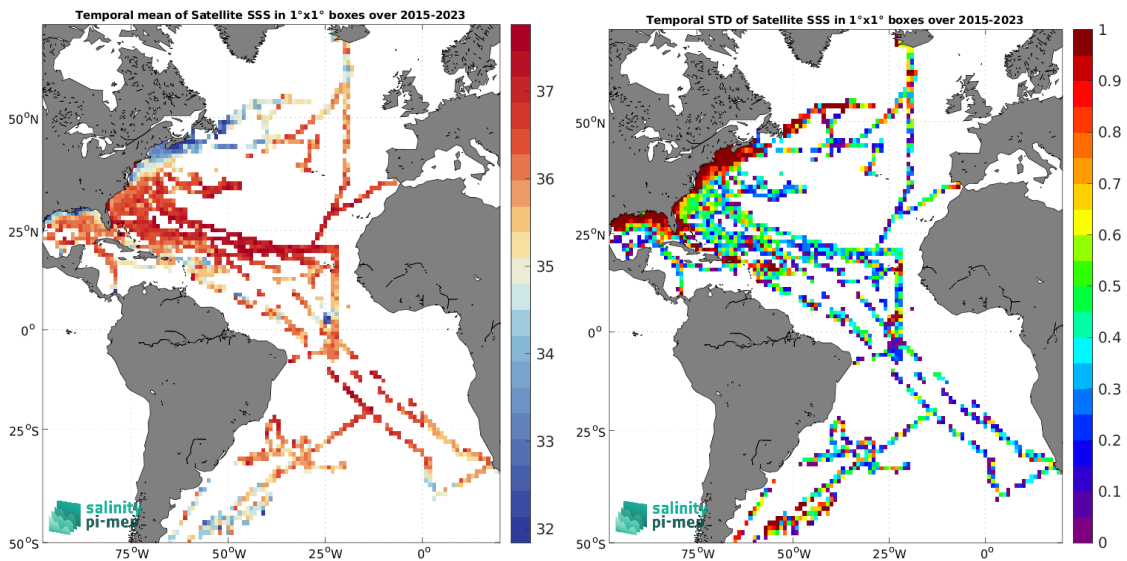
Temporal mean of Satellite SSS in 1°x1° boxes over 2015-2023

50°N
25°N
0°
25°S
50°S
75°W
50°W
25°W
0°

37
36
35
34
33
32

salinity
pi-mep

Temporal STD of Satellite SSS in 1°x1° boxes over 2015-2023

50°N
25°N
0°
25°S
50°S
75°W
50°W
25°W
0°

1
0.9
0.8
0.7
0.6
0.5
0.4
0.3
0.2
0.1
0

salinity
pi-mep